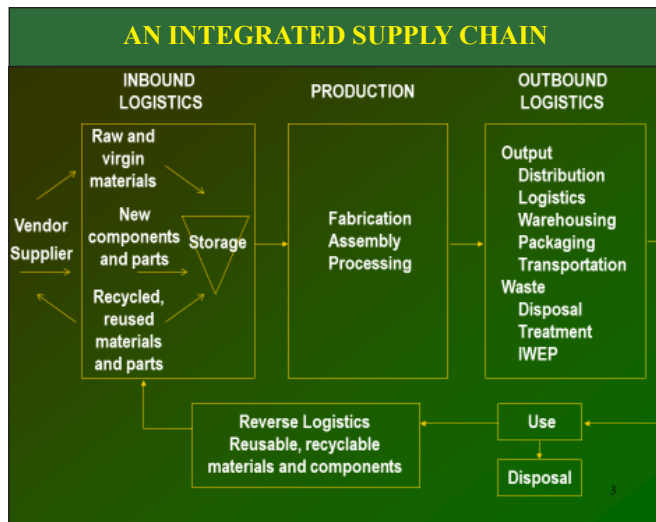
AN INTEGRATED SUPPLY CHAIN

INBOUND LOGISTICS

PRODUCTION

OUTBOUND LOGISTICS

Vendor Supplier

Raw and virgin materials

New components and parts

Storage

Recycled, reused materials and parts

Fabrication
Assembly
Processing

Output
Distribution
Logistics
Warehousing
Packaging
Transportation
Waste
Disposal
Treatment
IWEP

Reverse Logistics
Reusable, recyclable materials and components

Use

Disposal

3